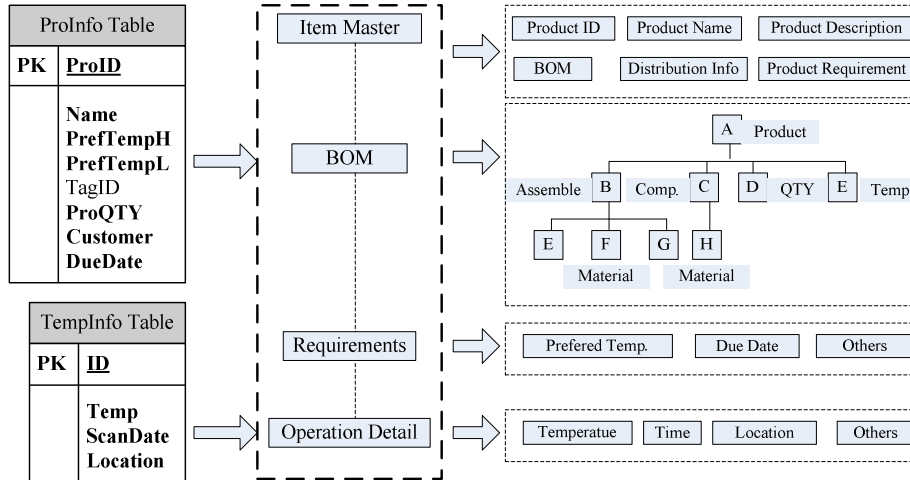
ProInfo Table

| PK | ProID |
|---|---|
| | Name PrefTempH PrefTempL TagID ProQTY Customer DueDate |

TempInfo Table

| PK | ID |
|---|---|
| | Temp ScanDate Location |

Item Master

BOM

Requirements

Operation Detail

Product ID
Product Name
Product Description
BOM
Distribution Info
Product Requirement

A Product
Assemble B
Comp. C
D QTY
E Temp
E
F
G
H
Material
Material

Prefered Temp.
Due Date
Others

Temperatue
Time
Location
Others